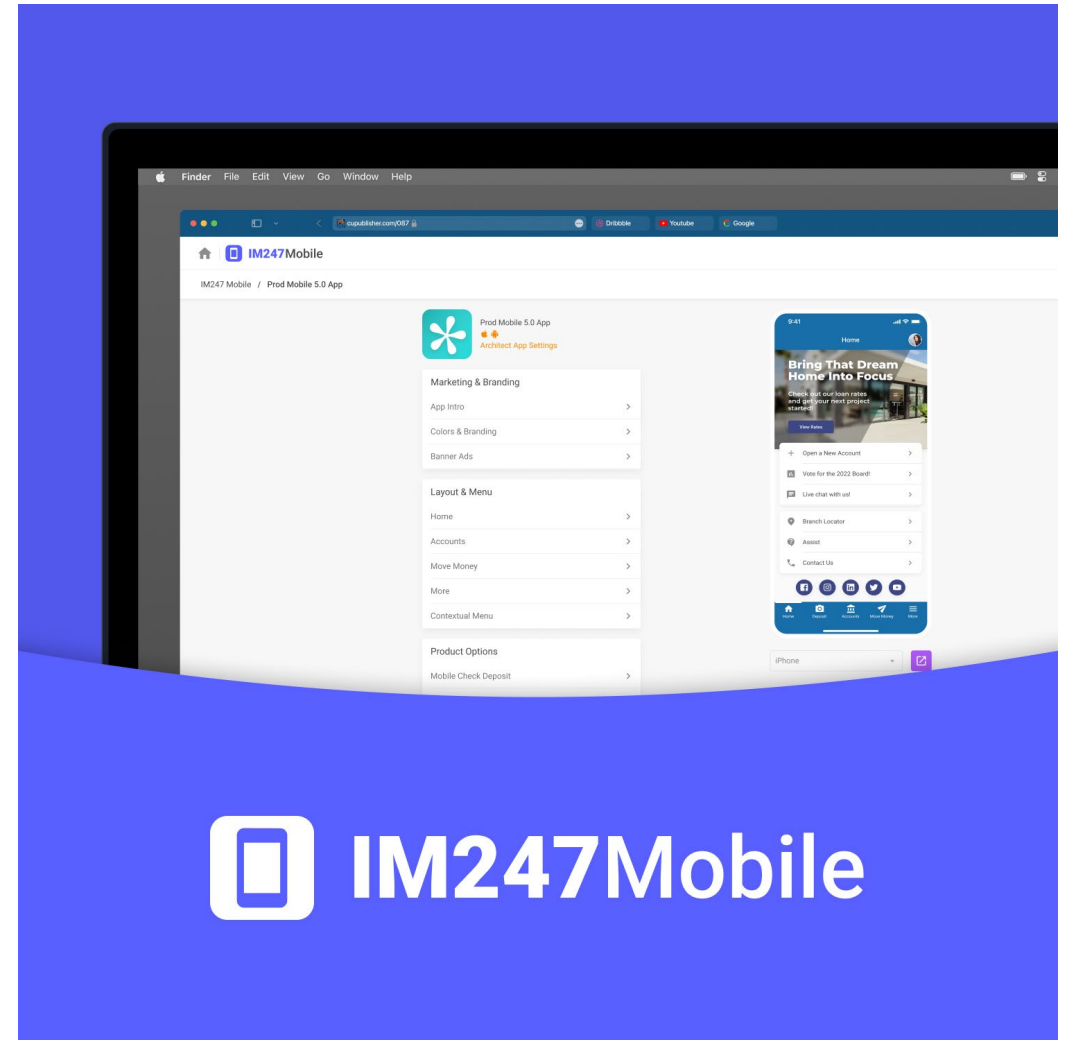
Finder File Edit View Go Window Help

cupublisher.com/087 Dribbble Youtube Google

IM247Mobile

IM247 Mobile / Prod Mobile 5.0 App

Prod Mobile 5.0 App
Architect App Settings

Marketing & Branding
App Intro
Colors & Branding
Banner Ads

Layout & Menu
Home
Accounts
Move Money
More
Contextual Menu

Product Options
Mobile Check Deposit

9:41
Home
Bring That Dream Home Into Focus
Check out our loan rates and get your next project started!
View Rates
Open a New Account
Vote for the 2022 Board!
Live chat with us!
Branch Locator
Assist
Contact Us
Home Deposit Accounts Move Money More

iPhone

IM247Mobile